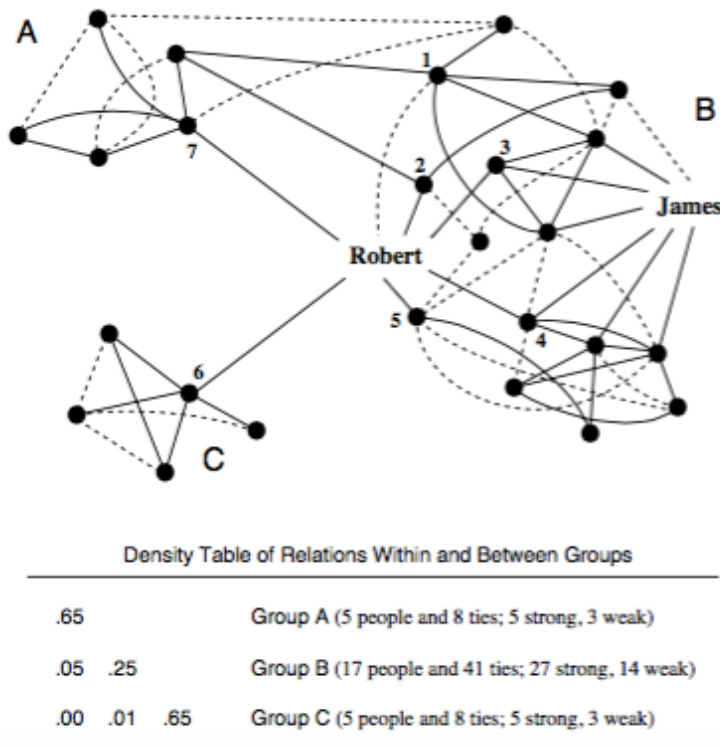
A

B

C

1

2

3

4

5

6

7

Robert

James

Density Table of Relations Within and Between Groups

| | | | |
|---|---|---|---|
| .65 | | | Group A (5 people and 8 ties; 5 strong, 3 weak) |
| .05 | .25 | | Group B (17 people and 41 ties; 27 strong, 14 weak) |
| .00 | .01 | .65 | Group C (5 people and 8 ties; 5 strong, 3 weak) |